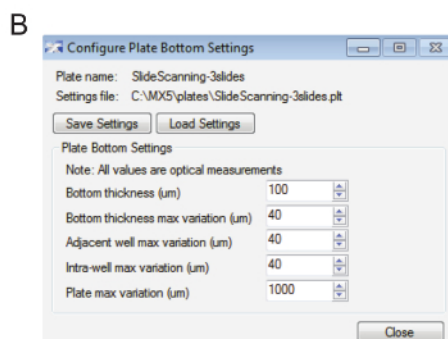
B

Configure Plate Bottom Settings

Plate name: SlideScanning-3slides
Settings file: C:\MX5\plates\SlideScanning-3slides.plt

Save Settings
Load Settings

Plate Bottom Settings
Note: All values are optical measurements

| | |
|---|---|
| Bottom thickness (um) | 100 |
| Bottom thickness max variation (um) | 40 |
| Adjacent well max variation (um) | 40 |
| Intra-well max variation (um) | 40 |
| Plate max variation (um) | 1000 |

Close